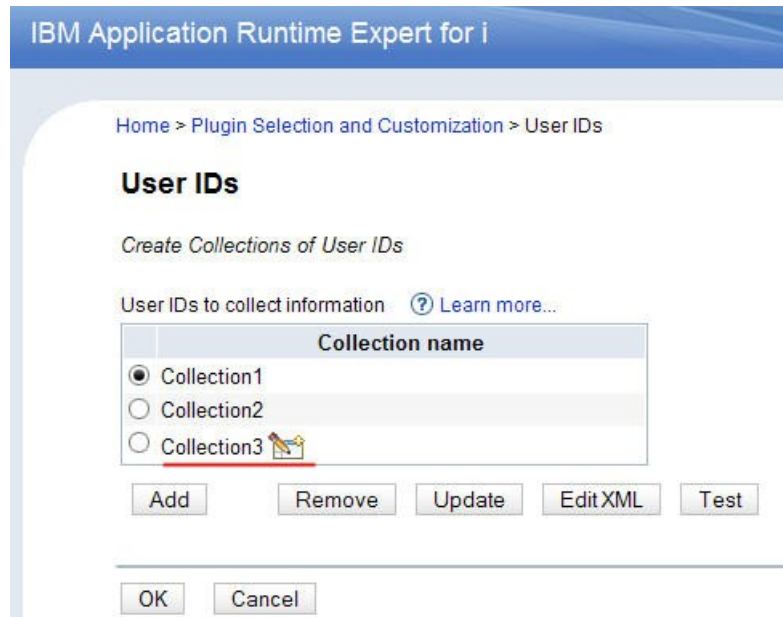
IBM Application Runtime Expert for i

Home > Plugin Selection and Customization > User IDs

User IDs

Create Collections of User IDs

User IDs to collect information ? Learn more...

| | Collection name |
|---|---|
| ◉ | Collection1 |
| ○ | Collection2 |
| ○ | Collection3 |

Add Remove Update Edit XML Test

OK Cancel